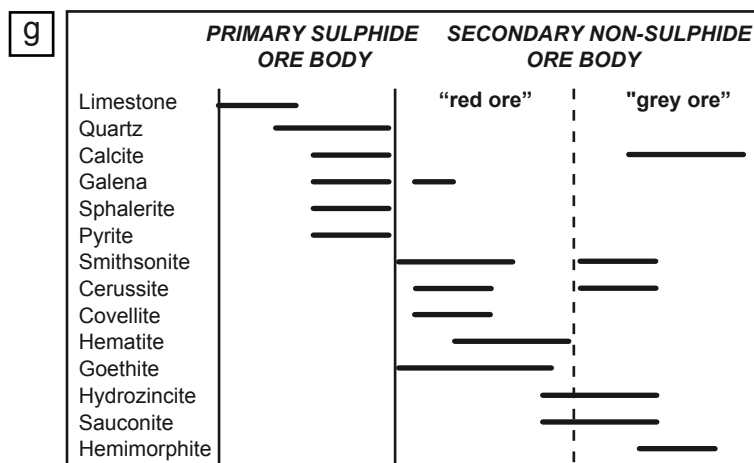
g

PRIMARY SULPHIDE ORE BODY

SECONDARY NON-SULPHIDE ORE BODY

"red ore"

"grey ore"

Limestone
Quartz
Calcite
Galena
Sphalerite
Pyrite
Smithsonite
Cerussite
Covellite
Hematite
Goethite
Hydrozincite
Sauconite
Hemimorphite